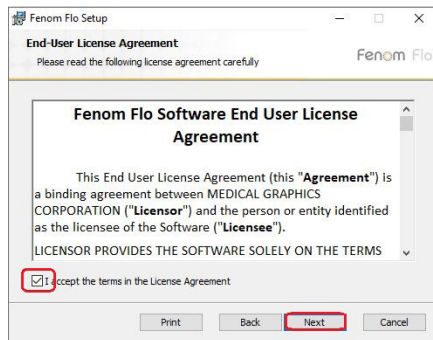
Fenom Flo Setup

End-User License Agreement
Please read the following license agreement carefully

Fenom Flo

Fenom Flo Software End User License Agreement

This End User License Agreement (this "**Agreement**") is a binding agreement between MEDICAL GRAPHICS CORPORATION ("**Licensor**") and the person or entity identified as the licensee of the Software ("**Licensee**").

LICENSOR PROVIDES THE SOFTWARE SOLELY ON THE TERMS

I accept the terms in the License Agreement

Print
Back
Next
Cancel